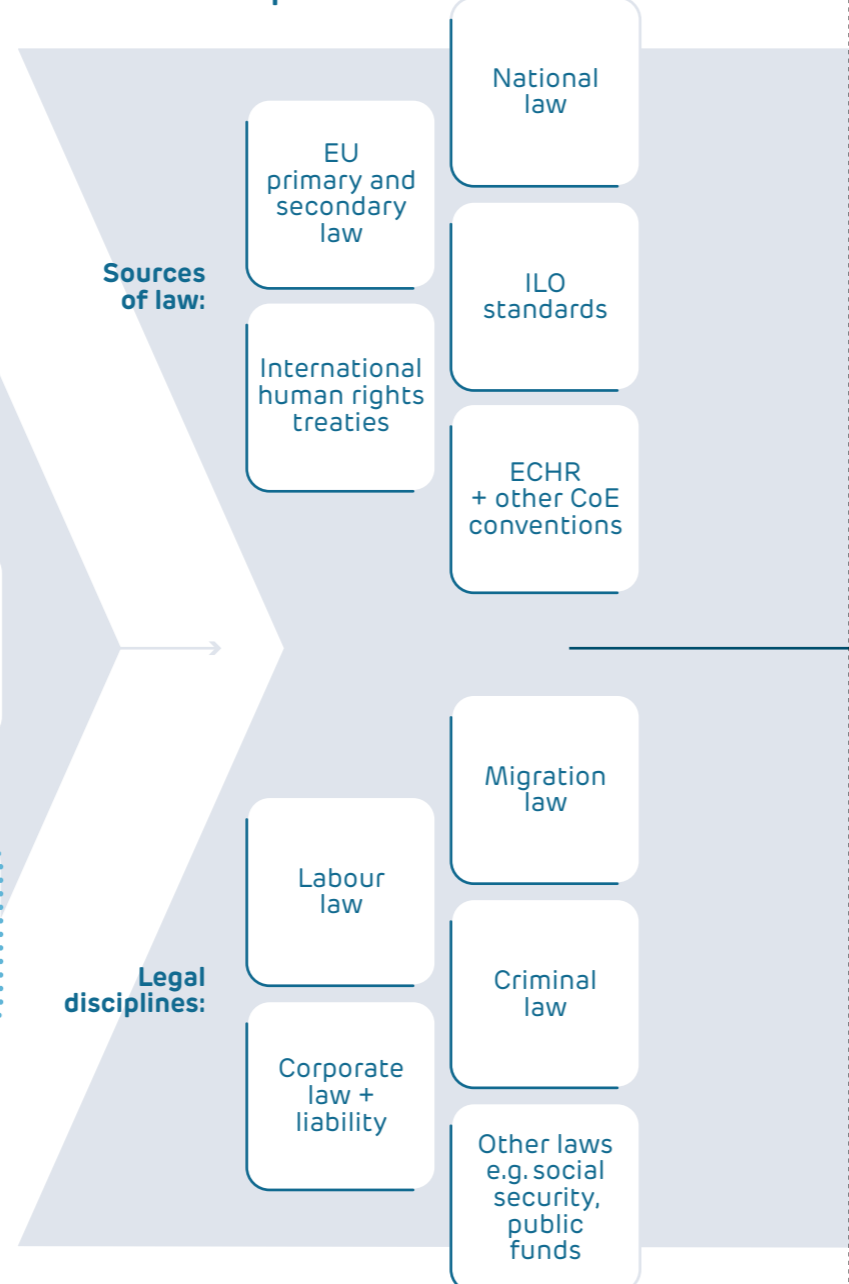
Sources of law:

EU primary and secondary law

International human rights treaties

National law

ILO standards

ECHR + other CoE conventions

Legal disciplines:

Labour law

Corporate law + liability

Migration law

Criminal law

Other laws e.g. social security, public funds